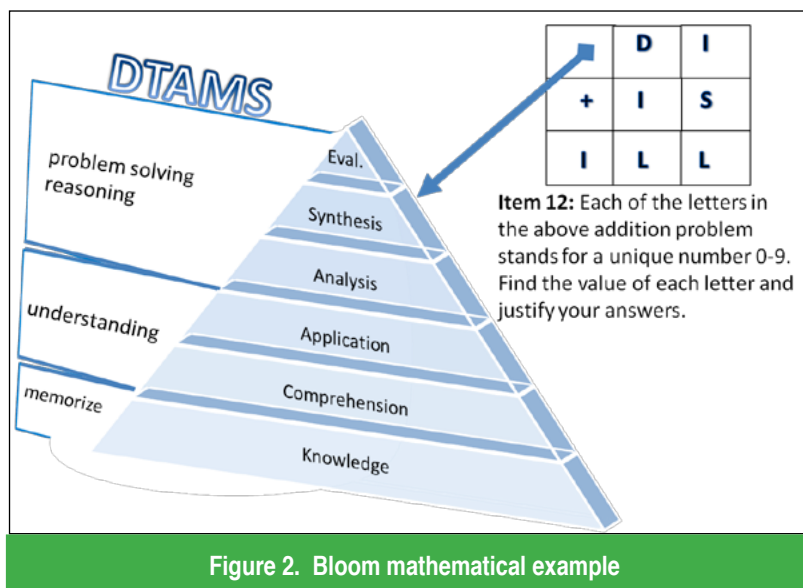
DTAMS

problem solving reasoning

understanding

memorize

Eval.

Synthesis

Analysis

Application

Comprehension

Knowledge

| | D | I |
|---|---|---|
| + | I | S |
| I | L | L |

**Item 12:** Each of the letters in the above addition problem stands for a unique number 0-9. Find the value of each letter and justify your answers.

**Figure 2. Bloom mathematical example**